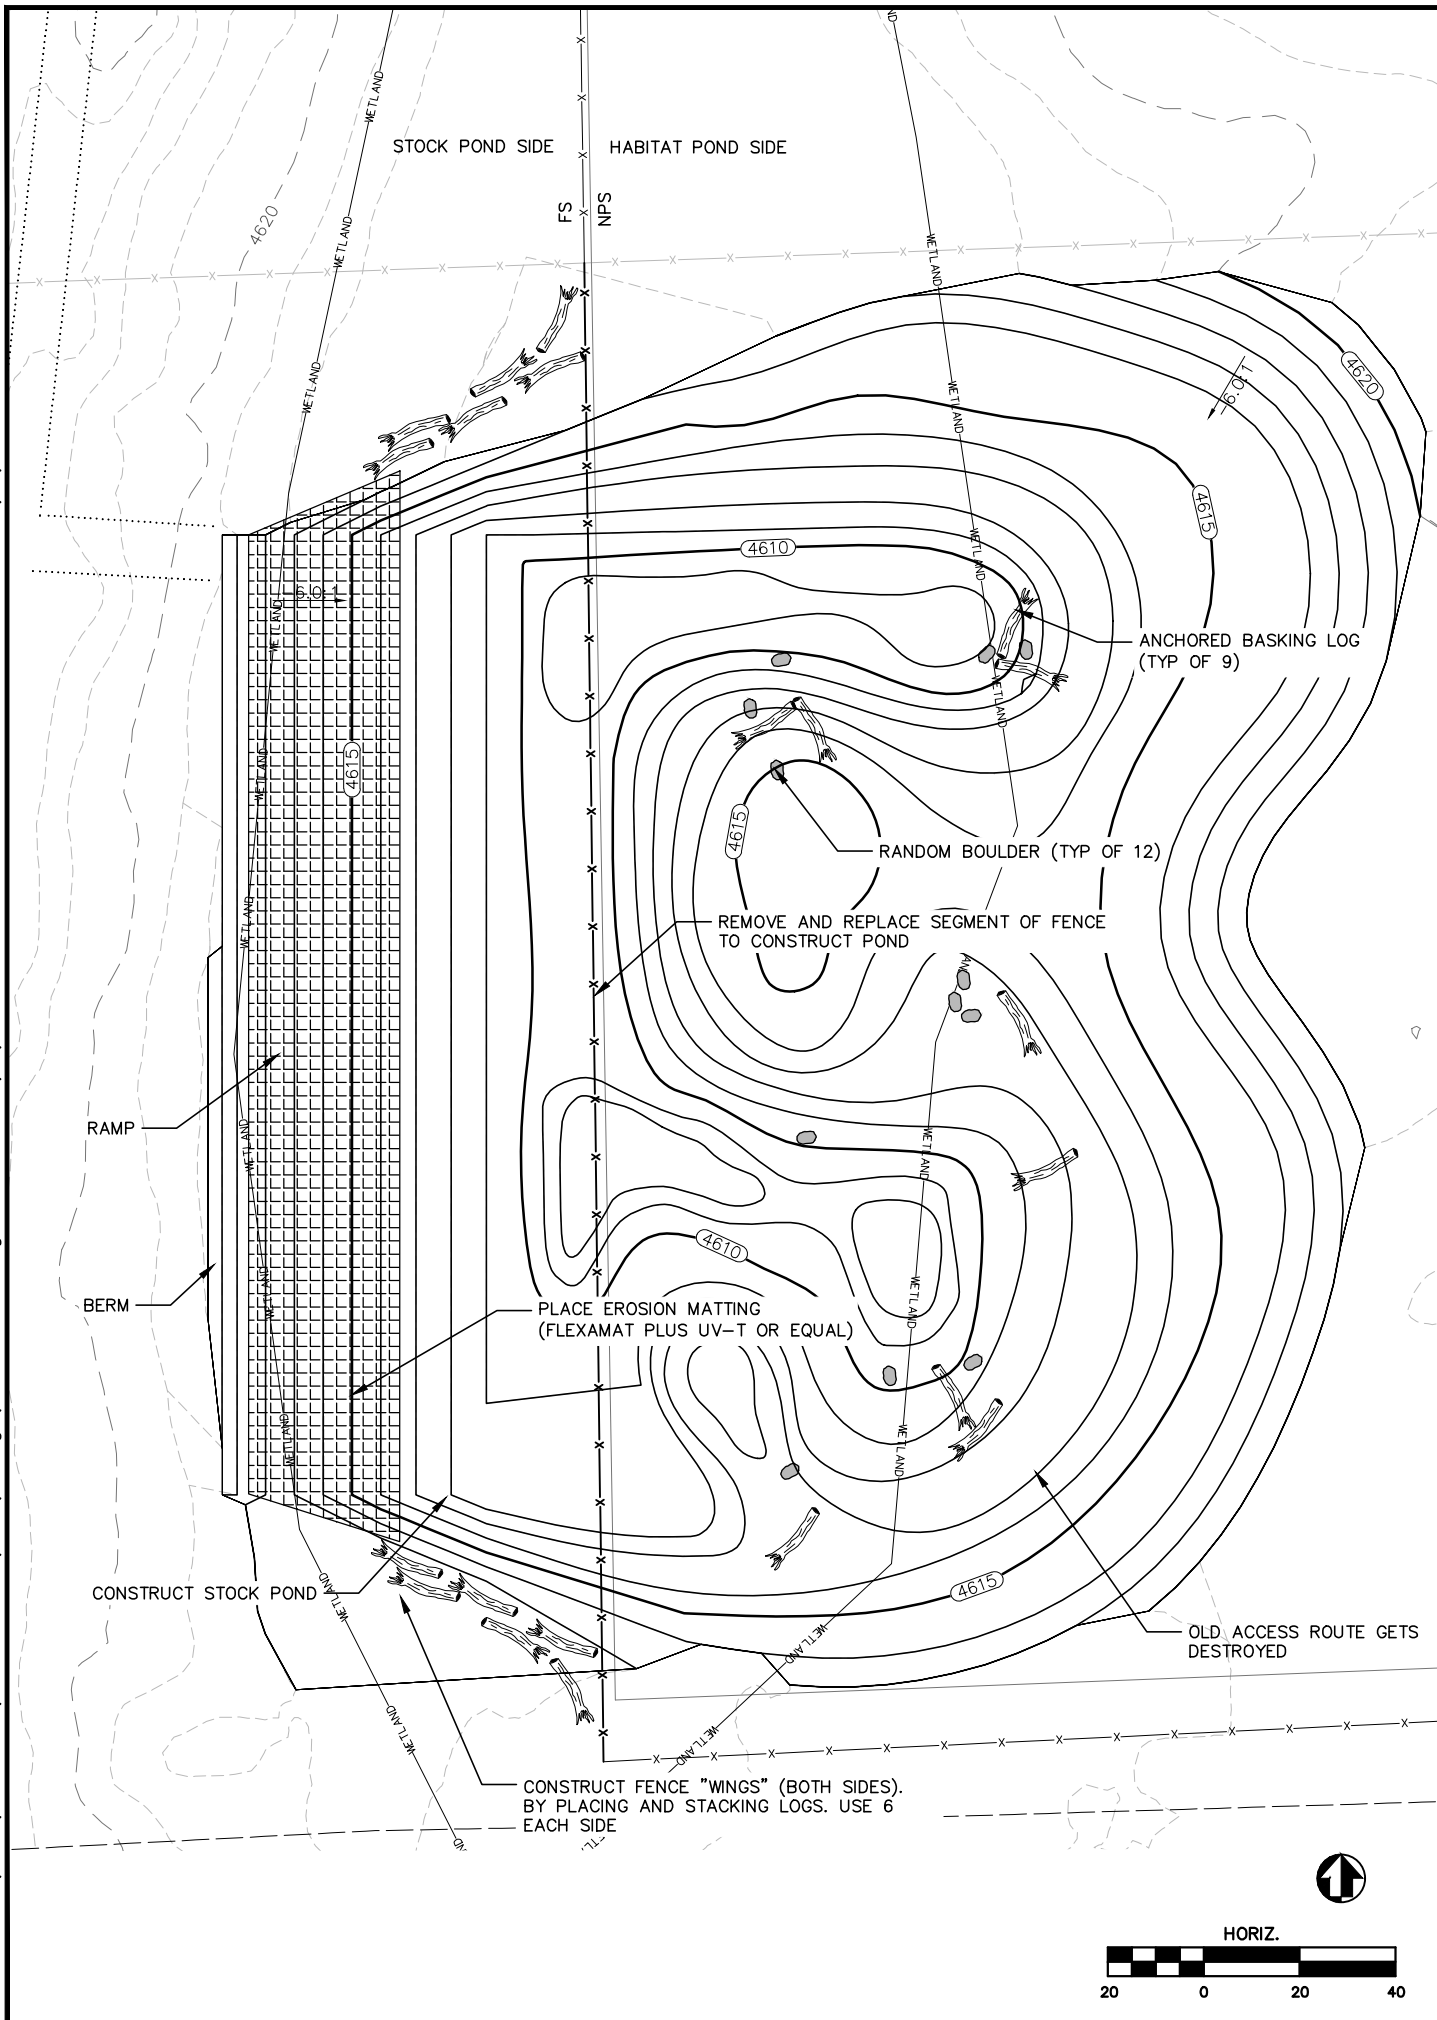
STOCK POND SIDE

HABITAT POND SIDE

FS

NPS

4620

WETLAND

WETLAND

WETLAND

WETLAND

6.0:1

4620

4615

4610

6.0:1

ANCHORED BASKING LOG (TYP OF 9)

4615

4615

RANDOM BOULDER (TYP OF 12)

REMOVE AND REPLACE SEGMENT OF FENCE TO CONSTRUCT POND

RAMP

BERM

4610

PLACE EROSION MATTING (FLEXAMAT PLUS UV-T OR EQUAL)

CONSTRUCT STOCK POND

4615

OLD ACCESS ROUTE GETS DESTROYED

CONSTRUCT FENCE "WINGS" (BOTH SIDES). BY PLACING AND STACKING LOGS. USE 6 EACH SIDE

HORIZ.

20 0 20 40